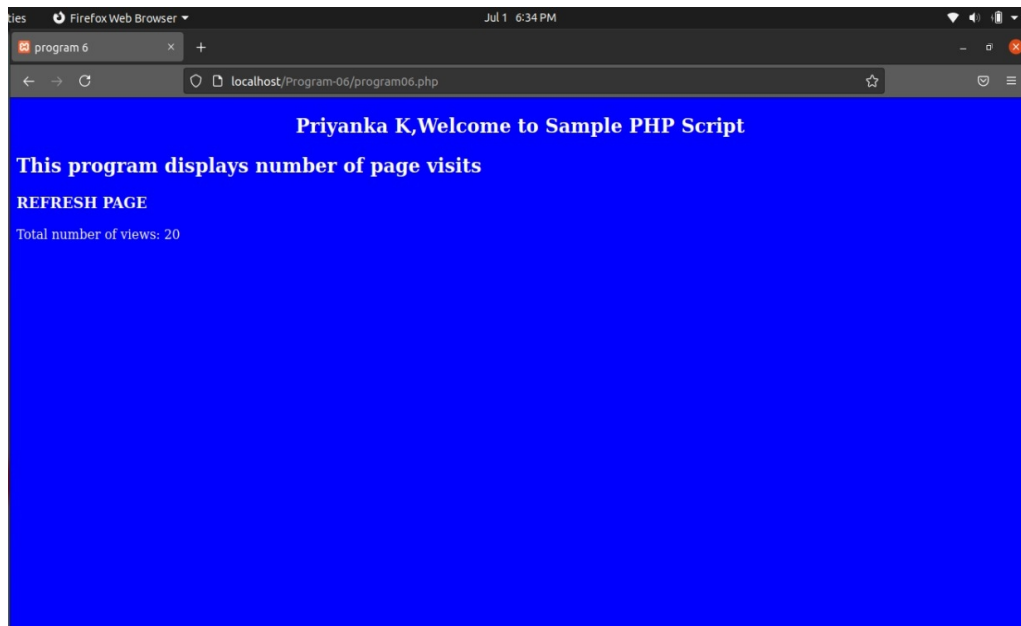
ties Firefox Web Browser ▾ Jul 1 6:34 PM

program 6 × +

localhost/Program-06/program06.php

Priyanka K,Welcome to Sample PHP Script

This program displays number of page visits

REFRESH PAGE

Total number of views: 20